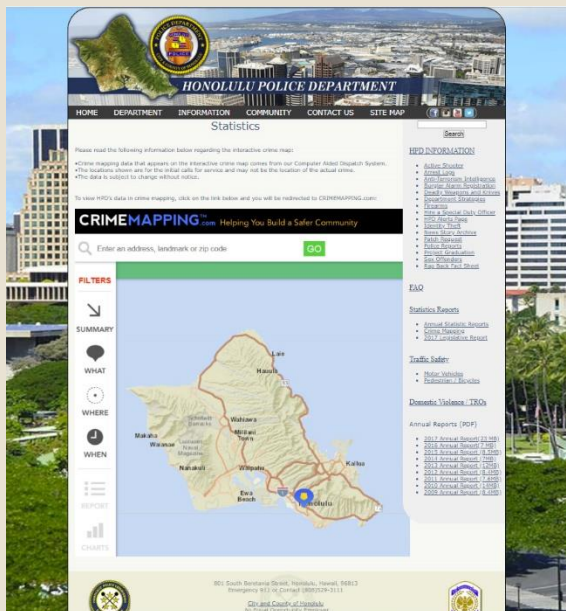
HONOLULU POLICE DEPARTMENT

HOME DEPARTMENT INFORMATION COMMUNITY CONTACT US SITE MAP

Search

Statistics

Please read the following information below regarding the interactive crime map:

•Crime mapping data that appears on the interactive crime map comes from our Computer Aided Dispatch System.
•The locations shown are for the initial calls for service and may not be the location of the actual crime.
•The data is subject to change without notice.

To view HPD's data in crime mapping, click on the link below and you will be redirected to CRIMEMAPPING.com:

CRIMEMAPPING.com Helping You Build a Safer Community

Enter an address, landmark or zip code GO

FILTERS

SUMMARY

WHAT

WHERE

WHEN

REPORT

CHARTS

Laie
Hauula
Wahiawa
Mililani Town
Makaha
Waianae
Nanakuli
Waipahu
Kailua
Ewa Beach
Honolulu

HPD INFORMATION

Active Shooter
Arrest Logs
Anti-Terrorism Intelligence
Burglar Alarm Registration
Deadly Weapons and Knives
Department Strategies
Firearms
Hire a Special Duty Officer
HPD Media Page
Identity Theft
News Story Archive
Patch Request
Police Reports
Project Graduation
Sex Offenders
Rap Back Fact Sheet

FAQ

Statistics Reports

Annual Statistic Reports
Crime Mapping
2017 Legislative Report

Traffic Safety

Motor Vehicles
Pedestrian / Bicycles

Domestic Violence / TROs

Annual Reports (PDF)

2017 Annual Report
2016 Annual Report
2015 Annual Report
2014 Annual Report
2013 Annual Report
2012 Annual Report
2011 Annual Report
2010 Annual Report
2009 Annual Report

801 South Beretania Street, Honolulu, Hawaii 96813
Emergency 911 or Contact (808)529-3111

City and County of Honolulu
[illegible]